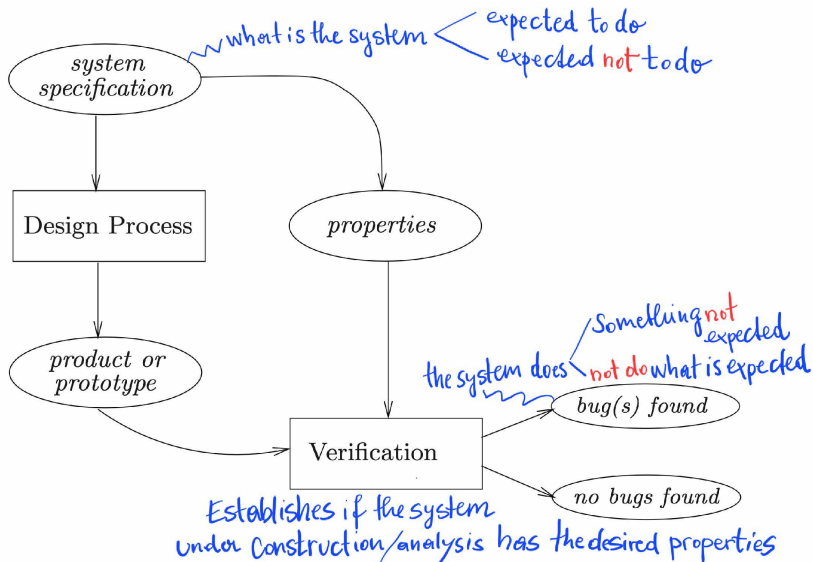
system specification

what is the system

expected to do

expeded not to do

Design Process

properties

product or prototype

Something not expected

the system does

not do what is expected

bug(s) found

Verification

no bugs found

Establishes if the system under construction/analysis has the desired properties